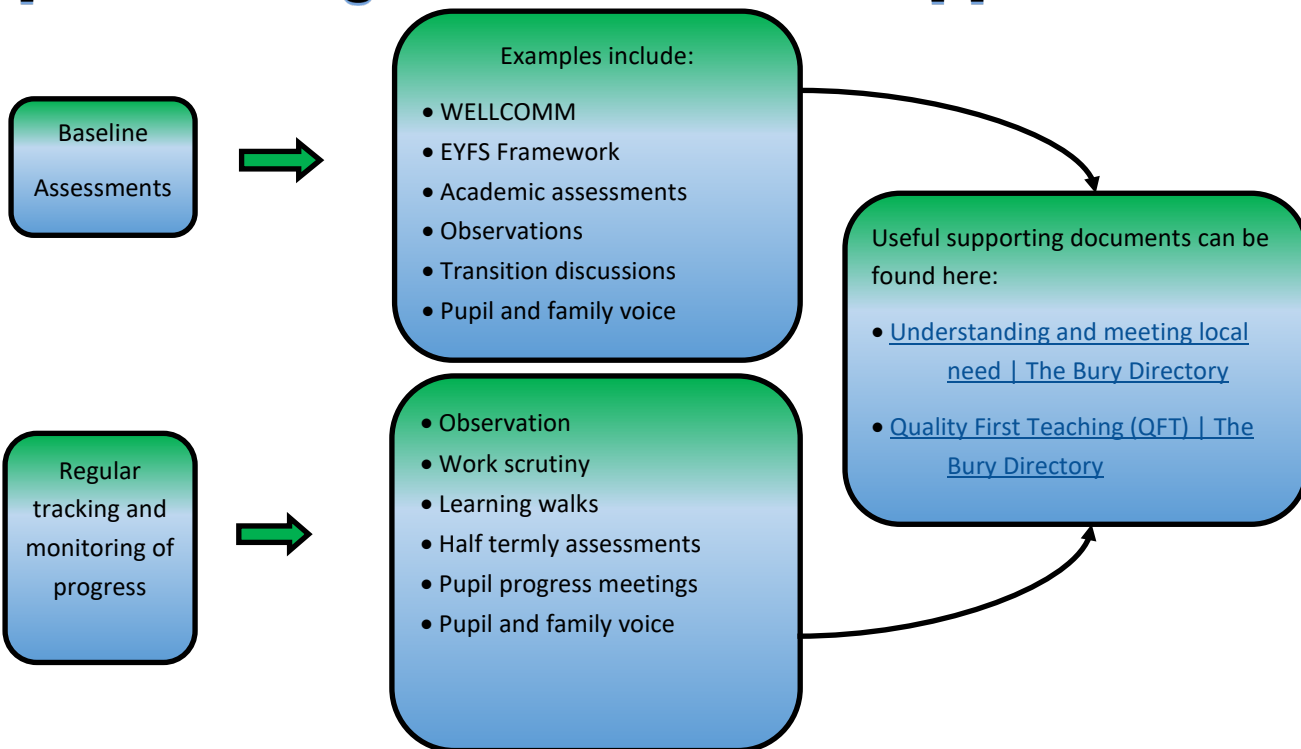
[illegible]

Baseline Assessments

Examples include:

- WELLCOMM
- EYFS Framework
- Academic assessments
- Observations
- Transition discussions
- Pupil and family voice

Useful supporting documents can be found here:

- Understanding and meeting local need | The Bury Directory
- Quality First Teaching (QFT) | The Bury Directory

Regular tracking and monitoring of progress

- Observation
- Work scrutiny
- Learning walks
- Half termly assessments
- Pupil progress meetings
- Pupil and family voice